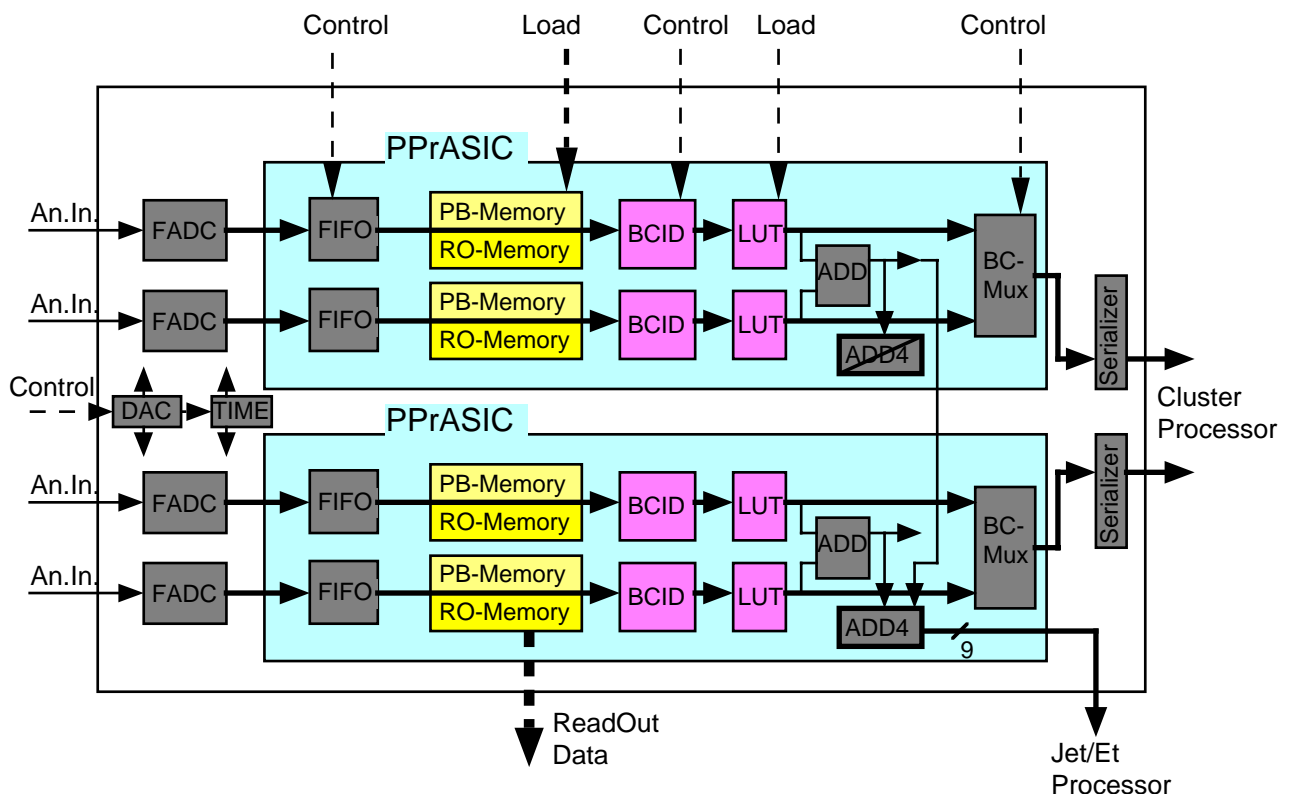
Control
Load
Control
Load
Control

PPrASIC

An.In.
FADC
FIFO
PB-Memory
RO-Memory
BCID
LUT
ADD
BC-Mux
Serializer

An.In.
FADC
FIFO
PB-Memory
RO-Memory
BCID
LUT
ADD4

Control
DAC
TIME

Cluster Processor

PPrASIC

An.In.
FADC
FIFO
PB-Memory
RO-Memory
BCID
LUT
ADD
BC-Mux
Serializer

An.In.
FADC
FIFO
PB-Memory
RO-Memory
BCID
LUT
ADD4
9

ReadOut Data

Jet/Et Processor